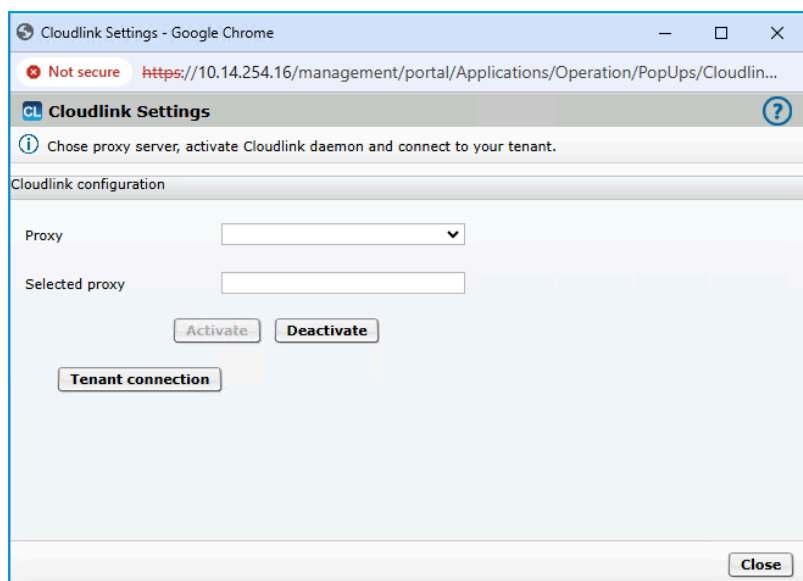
Cloudlink Settings - Google Chrome

Not secure https://10.14.254.16/management/portal/Applications/Operation/PopUps/Cloudlin...

CL Cloudlink Settings

?

Chose proxy server, activate Cloudlink daemon and connect to your tenant.

Cloudlink configuration

Proxy

Selected proxy

Activate Deactivate

Tenant connection

Close